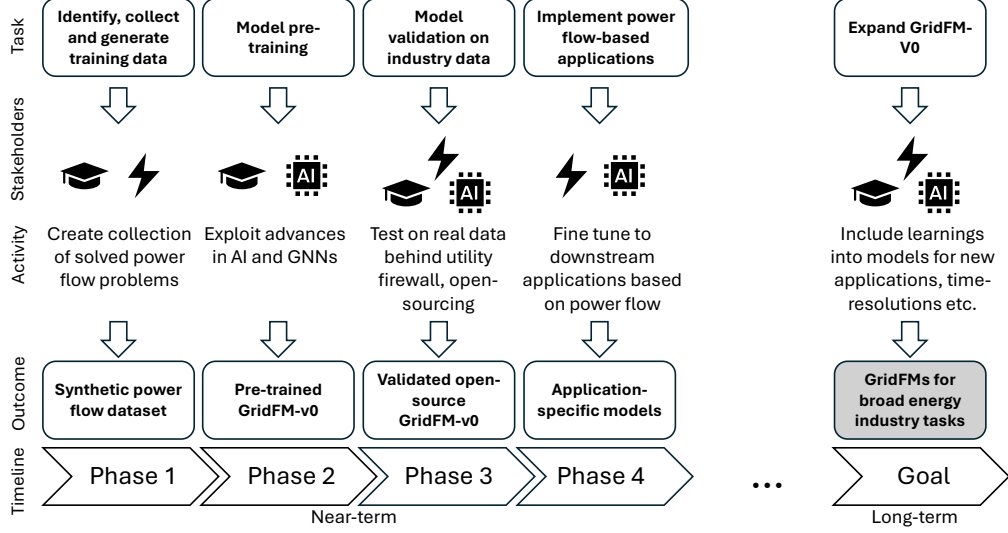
Task

Identify, collect and generate training data

Model pre-training

Model validation on industry data

Implement power flow-based applications

Expand GridFM-V0

Stakeholders

AI

AI

AI

AI

Activity

Create collection of solved power flow problems

Exploit advances in AI and GNNs

Test on real data behind utility firewall, open-sourcing

Fine tune to downstream applications based on power flow

Include learnings into models for new applications, time-resolutions etc.

Outcome

Synthetic power flow dataset

Pre-trained GridFM-v0

Validated open-source GridFM-v0

Application-specific models

GridFMs for broad energy industry tasks

Timeline

Phase 1

Phase 2

Phase 3

Phase 4

...

Goal

Near-term

Long-term